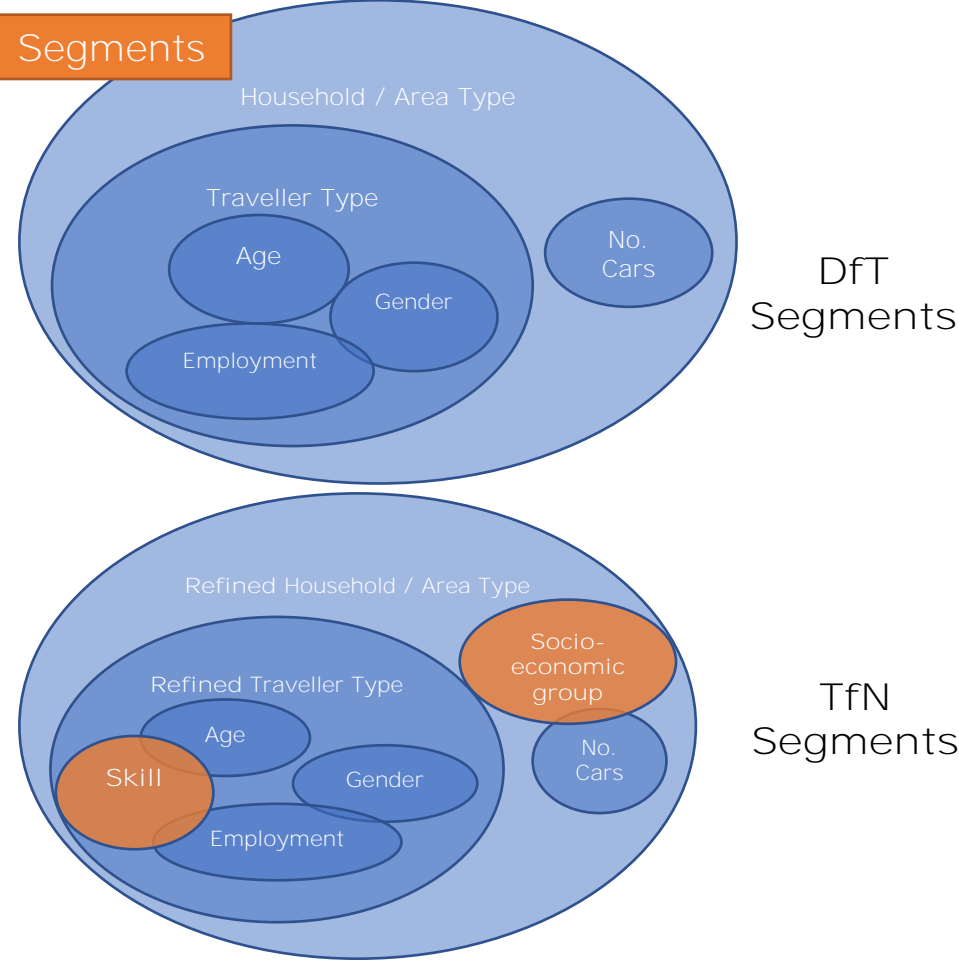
Segments

Household / Area Type

Traveller Type

Age

Gender

Employment

No. Cars

DfT Segments

Refined Household / Area Type

Refined Traveller Type

Socio-economic group

Age

Skill

Gender

Employment

No. Cars

TfN Segments